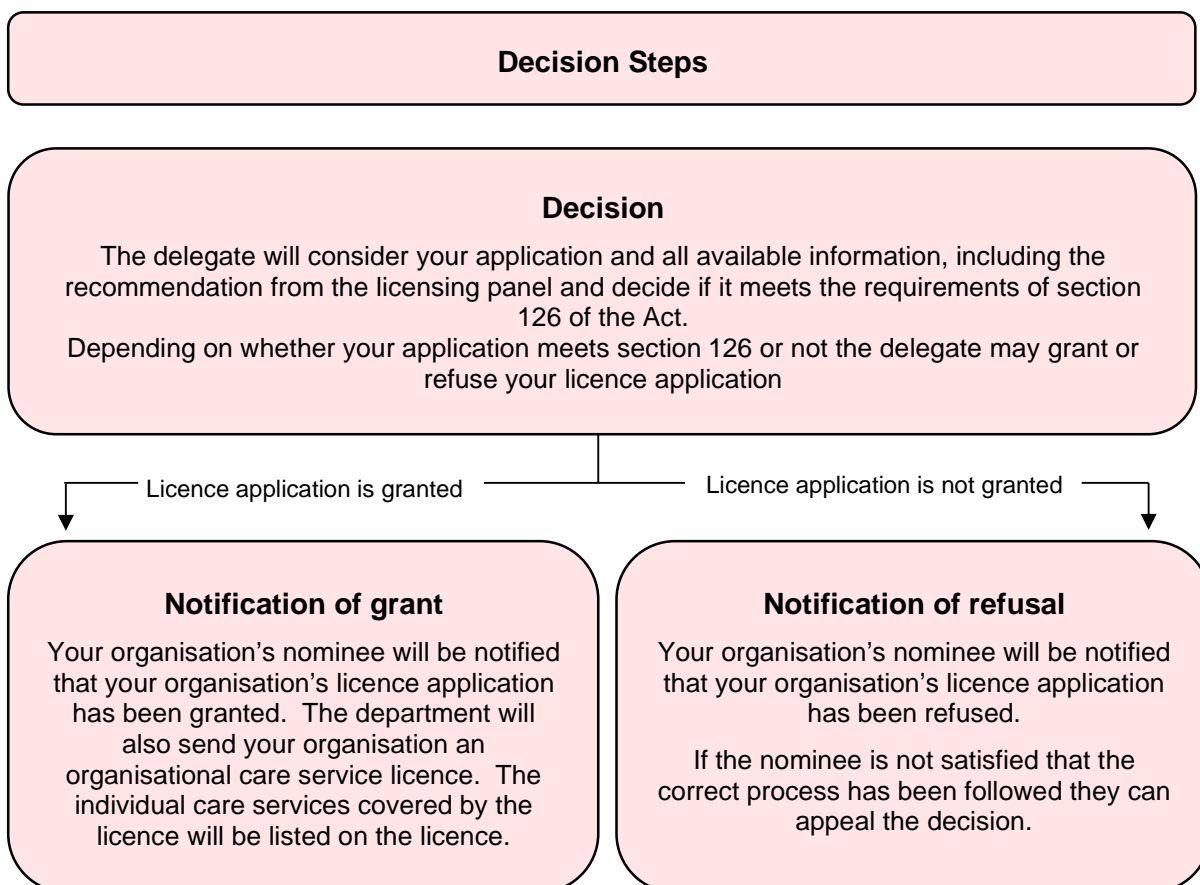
Decision Steps

Decision

The delegate will consider your application and all available information, including the recommendation from the licensing panel and decide if it meets the requirements of section 126 of the Act.

Depending on whether your application meets section 126 or not the delegate may grant or refuse your licence application

Licence application is granted

Licence application is not granted

Notification of grant

Your organisation's nominee will be notified that your organisation's licence application has been granted. The department will also send your organisation an organisational care service licence. The individual care services covered by the licence will be listed on the licence.

Notification of refusal

Your organisation's nominee will be notified that your organisation's licence application has been refused.

If the nominee is not satisfied that the correct process has been followed they can appeal the decision.